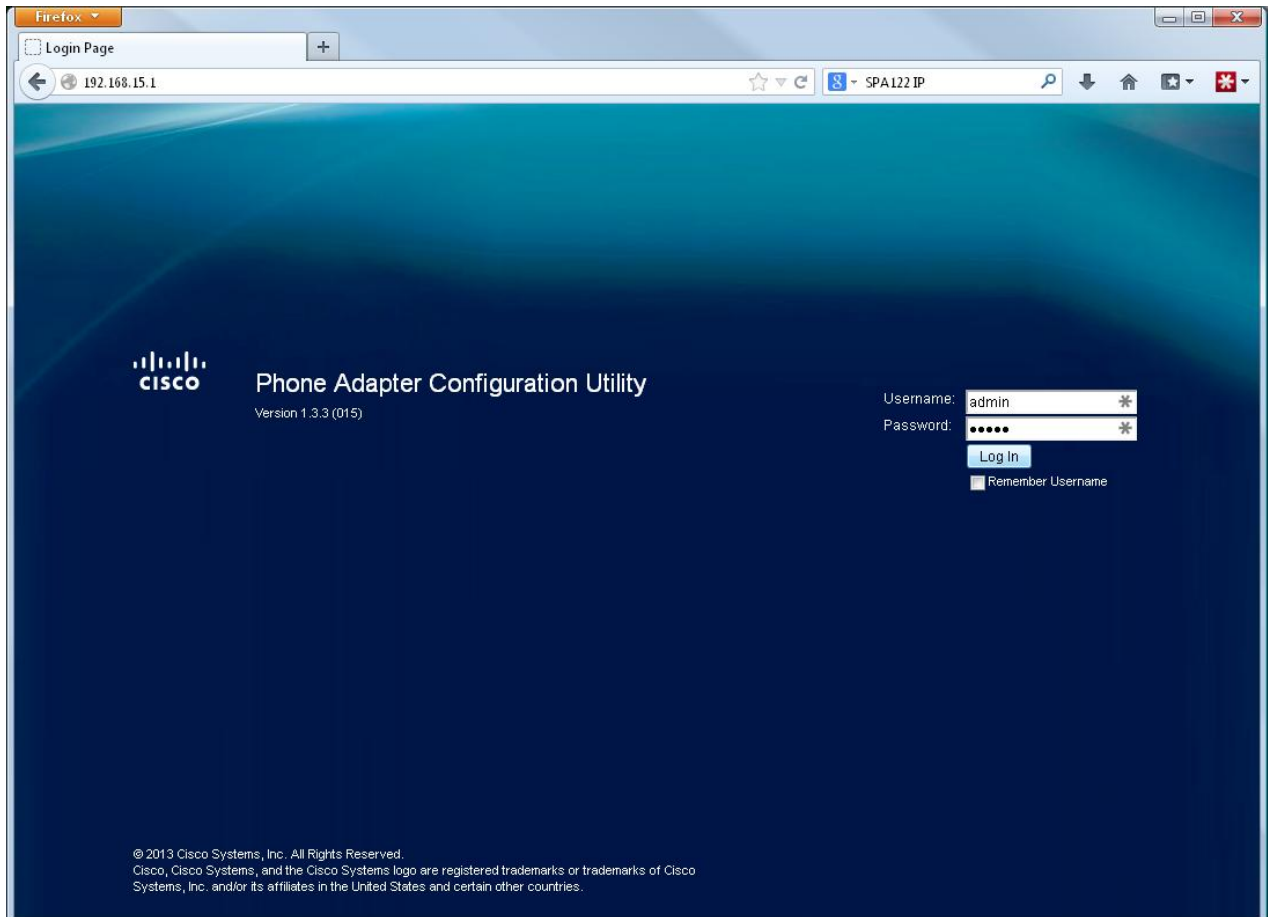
Firefox

Login Page

+

192.168.15.1

SPA122 IP

cisco

Phone Adapter Configuration Utility

Version 1.3.3 (015)

Username: admin

Password: •••••

Log In

Remember Username

© 2013 Cisco Systems, Inc. All Rights Reserved.
Cisco, Cisco Systems, and the Cisco Systems logo are registered trademarks or trademarks of Cisco Systems, Inc. and/or its affiliates in the United States and certain other countries.